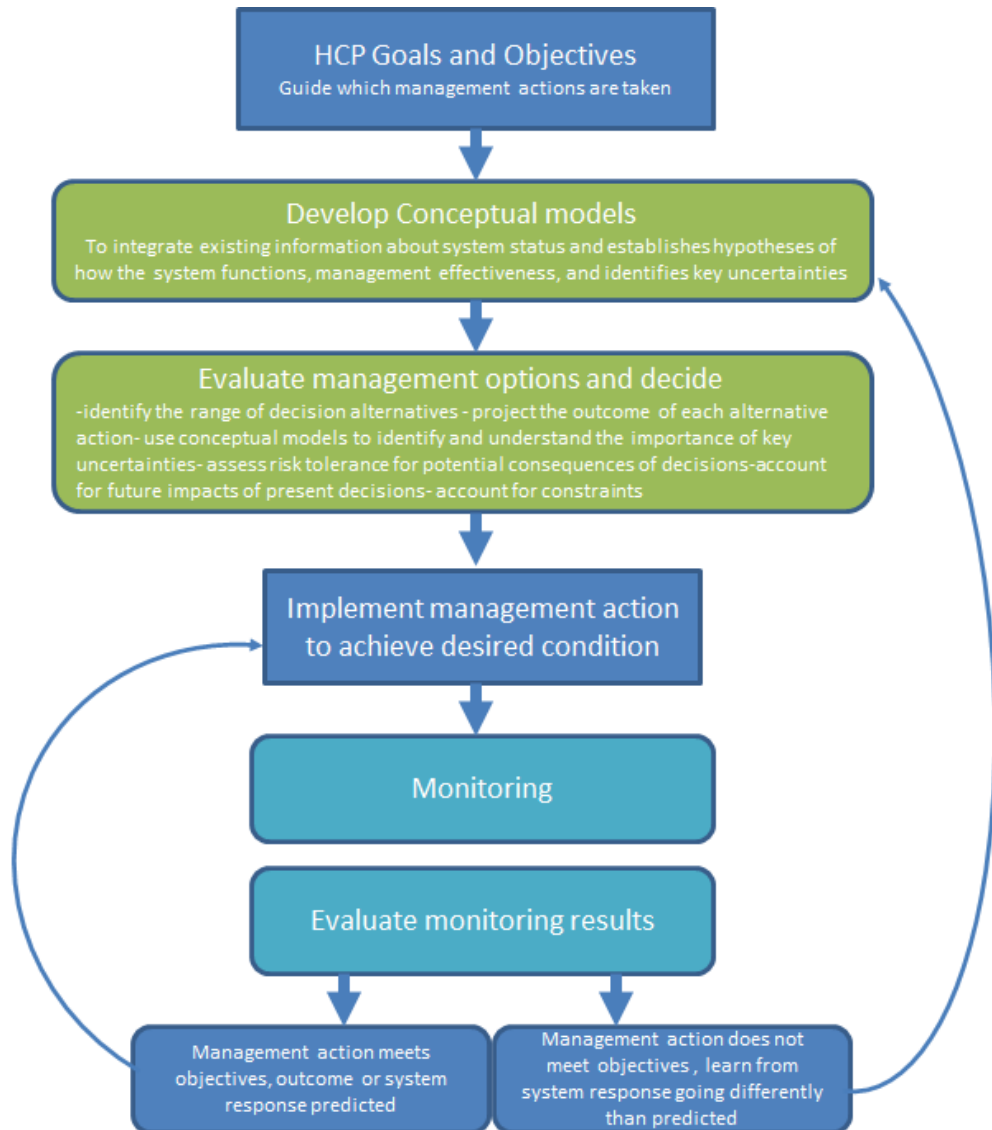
HCP Goals and Objectives
Guide which management actions are taken

Develop Conceptual models
To integrate existing information about system status and establishes hypotheses of how the system functions, management effectiveness, and identifies key uncertainties

Evaluate management options and decide
-identify the range of decision alternatives - project the outcome of each alternative action- use conceptual models to identify and understand the importance of key uncertainties- assess risk tolerance for potential consequences of decisions-account for future impacts of present decisions- account for constraints

Implement management action to achieve desired condition

Monitoring

Evaluate monitoring results

Management action meets objectives, outcome or system response predicted

Management action does not meet objectives , learn from system response going differently than predicted